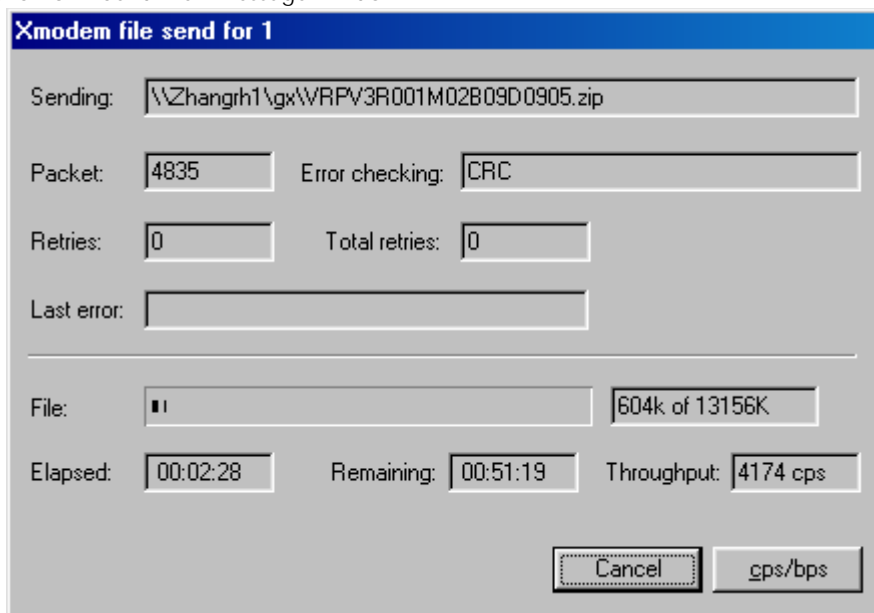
Xmodem file send for 1

Sending: \\Zhangrh1\gx\VRPV3R001M02B09D0905.zip

Packet: 4835 Error checking: CRC

Retries: 0 Total retries: 0

Last error:

File: 604k of 13156K

Elapsed: 00:02:28 Remaining: 00:51:19 Throughput: 4174 cps

Cancel cps/bps